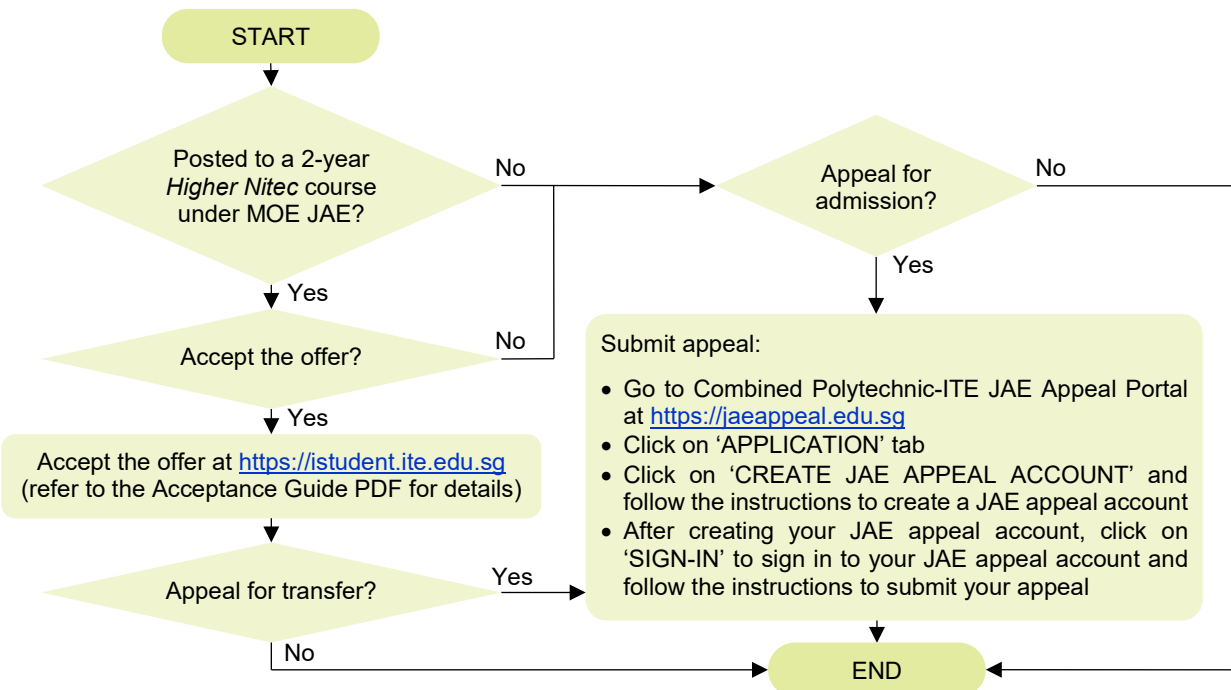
START

Posted to a 2-year *Higher Nitec* course under MOE JAE?

No

Yes

Accept the offer?

No

Yes

Accept the offer at https://istudent.ite.edu.sg (refer to the Acceptance Guide PDF for details)

Appeal for transfer?

Yes

No

Appeal for admission?

No

Yes

Submit appeal:

- Go to Combined Polytechnic-ITE JAE Appeal Portal at https://jaeappeal.edu.sg
- Click on ‘APPLICATION’ tab
- Click on ‘CREATE JAE APPEAL ACCOUNT’ and follow the instructions to create a JAE appeal account
- After creating your JAE appeal account, click on ‘SIGN-IN’ to sign in to your JAE appeal account and follow the instructions to submit your appeal

END